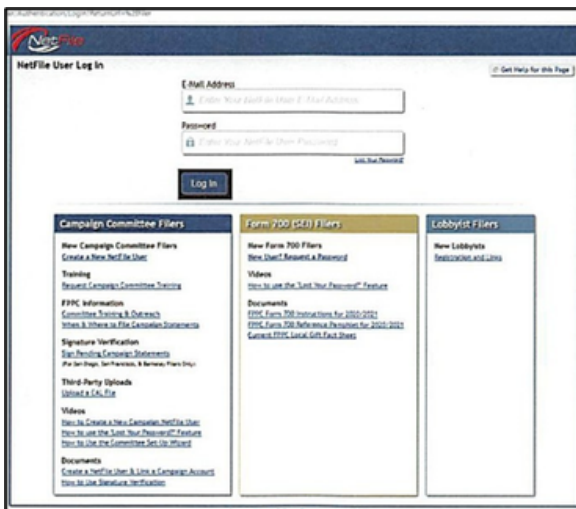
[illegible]/Authentication/Login?ReturnUrl=%2fFiler

NetFile

NetFile User Log In

Get Help for this Page

E-Mail Address

Enter Your NetFile User E-Mail Address

Password

Enter Your NetFile User Password

Lost Your Password?

Log In

Campaign Committee Filers

New Campaign Committee Filers
Create a New NetFile User

Training
Request Campaign Committee Training

FPPC Information
Committee Training & Outreach
When & Where to File Campaign Statements

Signature Verification
Sign Pending Campaign Statements
(For San Diego, San Francisco, & Berkeley Filers Only)

Third-Party Uploads
Upload a CAL File

Videos
How to Create a New Campaign NetFile User
How to use the "Lost Your Password?" Feature
How to Use the Committee Set-Up Wizard

Documents
Create a NetFile User & Link a Campaign Account
How to Use Signature Verification

Form 700 (SEI) Filers

New Form 700 Filers
New User? Request a Password

Videos
How to use the "Lost Your Password?" Feature

Documents
FPPC Form 700 Instructions for 2020/2021
FPPC Form 700 Reference Pamphlet for 2020/2021
Current FPPC Local Gift Fact Sheet

Lobbyist Filers

New Lobbyists
Registration and Links